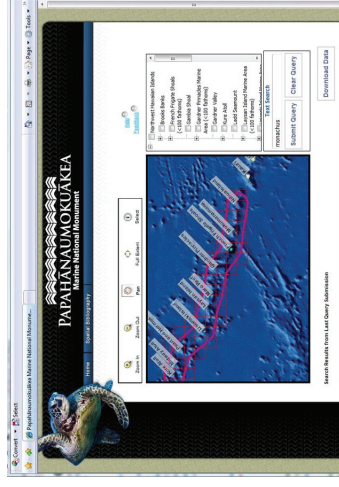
Convert ▾ Select

Papahānaumokuākea Marine National Monume...

Page ▾ Tools ▾

PAPAHĀNAUMOKUĀKEA
Marine National Monument

Home Spatial Bibliography

Zoom In Zoom Out Pan Full Extent Select

Collapse
Expand

Northwest Hawaiian Islands
Brooks Banks
French Frigate Shoals (<100 fathoms)
Gambia Shoal
Gardner Pinnacles Marine Area (<100 fathoms)
Gardner Valley
Kure Reef
Laysan Seamount
Lisianski Island Marine Area (<100 fathoms)

Text Search
monachus
Submit Query Clear Query

Download Data

Search Results from Last Query Submission